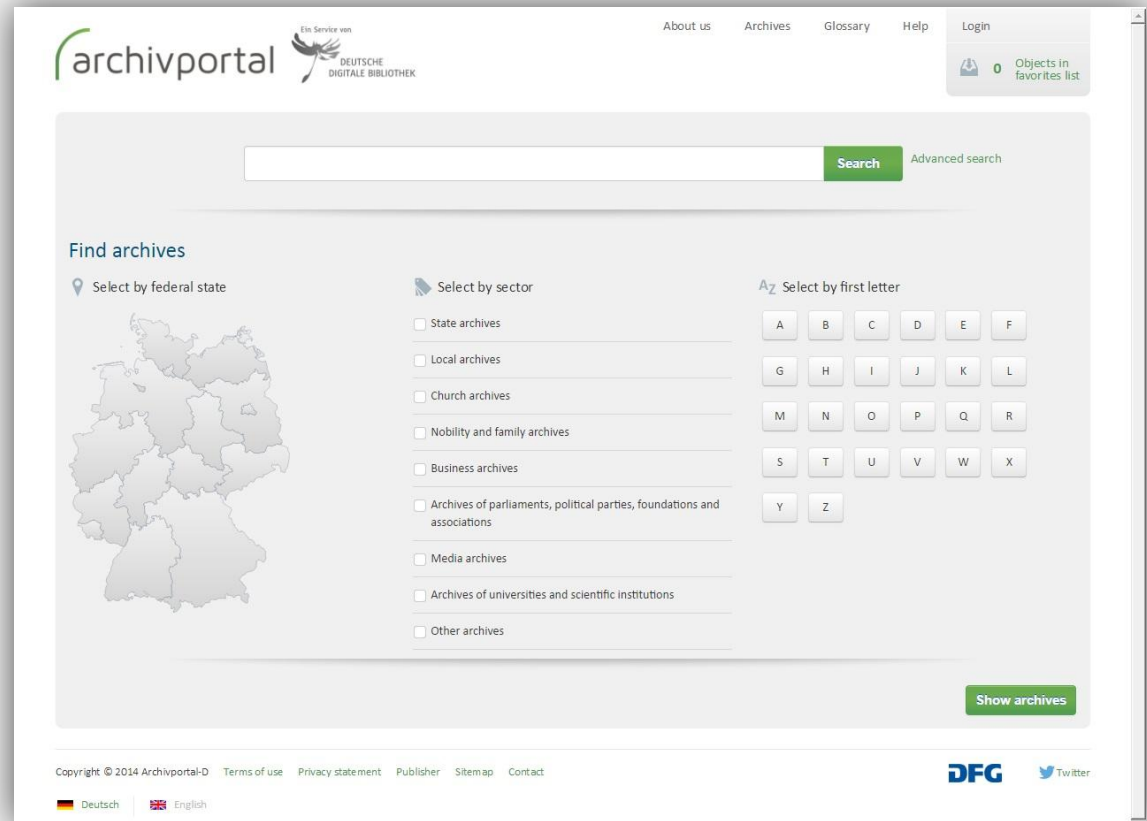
archivportal

Ein Service von DEUTSCHE DIGITALE BIBLIOTHEK

About us Archives Glossary Help Login

0 Objects in favorites list

Search Advanced search

Find archives

Select by federal state

Select by sector

State archives
Local archives
Church archives
Nobility and family archives
Business archives
Archives of parliaments, political parties, foundations and associations
Media archives
Archives of universities and scientific institutions
Other archives

AZ Select by first letter

| A | B | C | D | E | F |
|---|---|---|---|---|---|
| G | H | I | J | K | L |
| M | N | O | P | Q | R |
| S | T | U | V | W | X |
| Y | Z | | | | |

Show archives

Copyright © 2014 Archivportal-D Terms of use Privacy statement Publisher Sitemap Contact

DFG

Twitter

Deutsch English